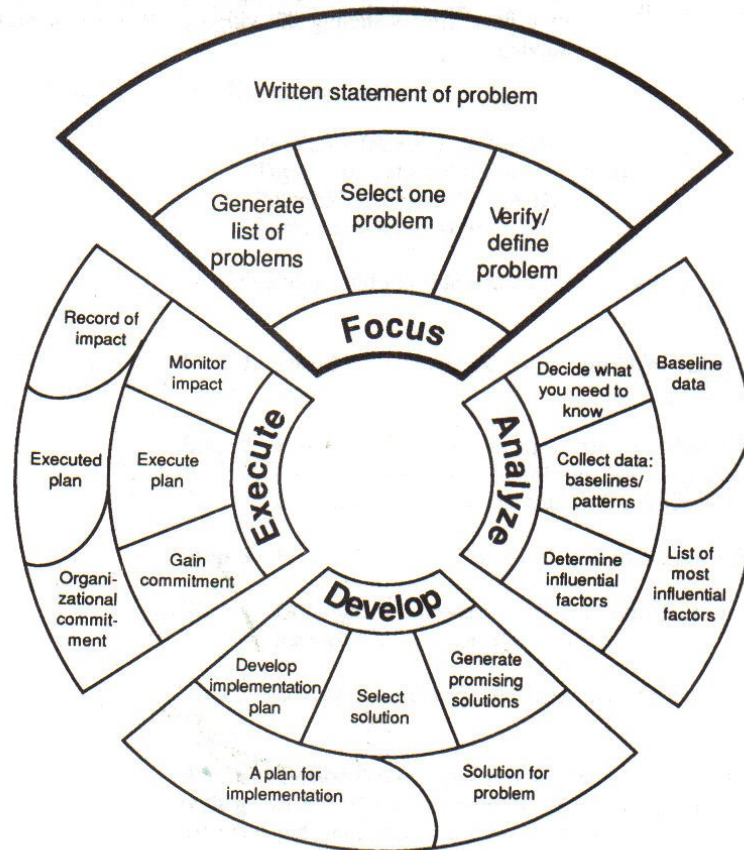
Written statement of problem

Generate list of problems

Select one problem

Verify/ define problem

Focus

Decide what you need to know

Baseline data

Collect data: baselines/ patterns

Determine influential factors

List of most influential factors

Analyze

Develop

Generate promising solutions

Select solution

Develop implementation plan

Solution for problem

A plan for implementation

Execute

Monitor impact

Record of impact

Execute plan

Executed plan

Gain commitment

Organizational commitment